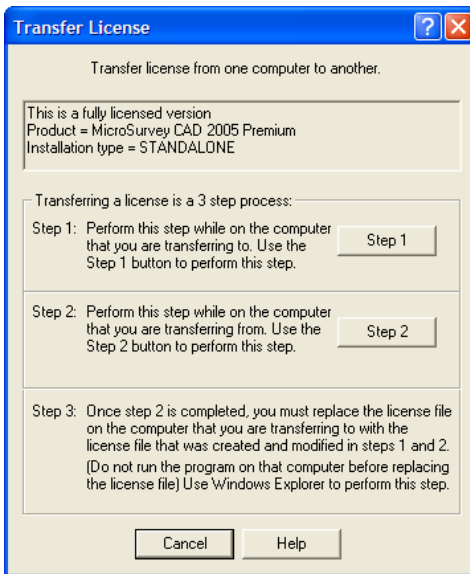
Transfer License

?

Transfer license from one computer to another.

This is a fully licensed version
Product = MicroSurvey CAD 2005 Premium
Installation type = STANDALONE

Transferring a license is a 3 step process:

Step 1: Perform this step while on the computer that you are transferring to. Use the Step 1 button to perform this step.

Step 1

Step 2: Perform this step while on the computer that you are transferring from. Use the Step 2 button to perform this step.

Step 2

Step 3: Once step 2 is completed, you must replace the license file on the computer that you are transferring to with the license file that was created and modified in steps 1 and 2. (Do not run the program on that computer before replacing the license file) Use Windows Explorer to perform this step.

Cancel

Help